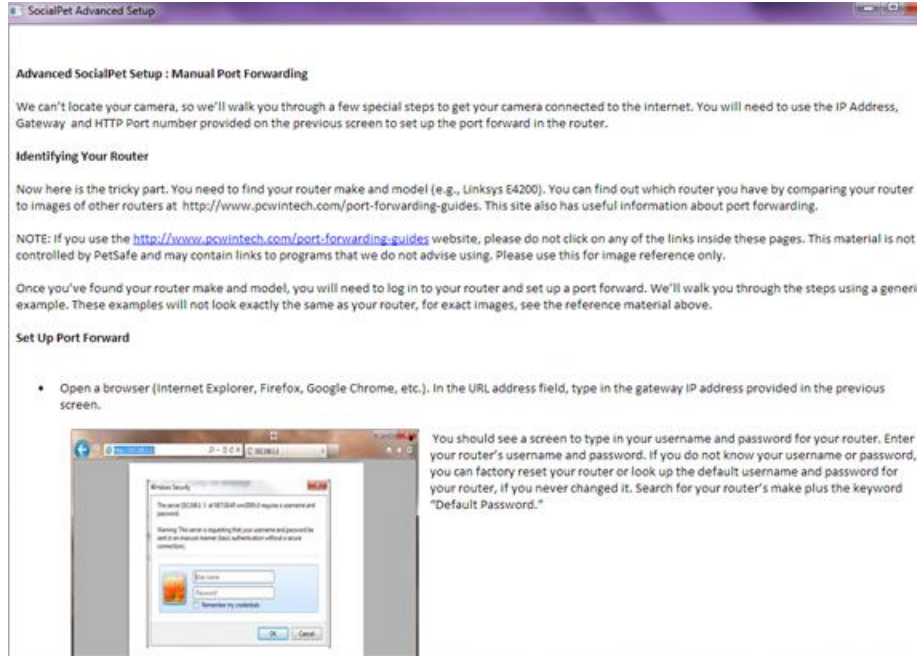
SocialPet Advanced Setup

Advanced SocialPet Setup : Manual Port Forwarding

We can't locate your camera, so we'll walk you through a few special steps to get your camera connected to the internet. You will need to use the IP Address, Gateway and HTTP Port number provided on the previous screen to set up the port forward in the router.

Identifying Your Router

Now here is the tricky part. You need to find your router make and model (e.g., Linksys E4200). You can find out which router you have by comparing your router to images of other routers at http://www.pcwintech.com/port-forwarding-guides. This site also has useful information about port forwarding.

NOTE: If you use the http://www.pcwintech.com/port-forwarding-guides website, please do not click on any of the links inside these pages. This material is not controlled by PetSafe and may contain links to programs that we do not advise using. Please use this for image reference only.

Once you've found your router make and model, you will need to log in to your router and set up a port forward. We'll walk you through the steps using a generi example. These examples will not look exactly the same as your router, for exact images, see the reference material above.

Set Up Port Forward

• Open a browser (Internet Explorer, Firefox, Google Chrome, etc.). In the URL address field, type in the gateway IP address provided in the previous screen.

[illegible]

Windows Security

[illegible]

User name
Password
Remember my credentials

OK Cancel

You should see a screen to type in your username and password for your router. Enter your router's username and password. If you do not know your username or password, you can factory reset your router or look up the default username and password for your router, if you never changed it. Search for your router's make plus the keyword "Default Password."